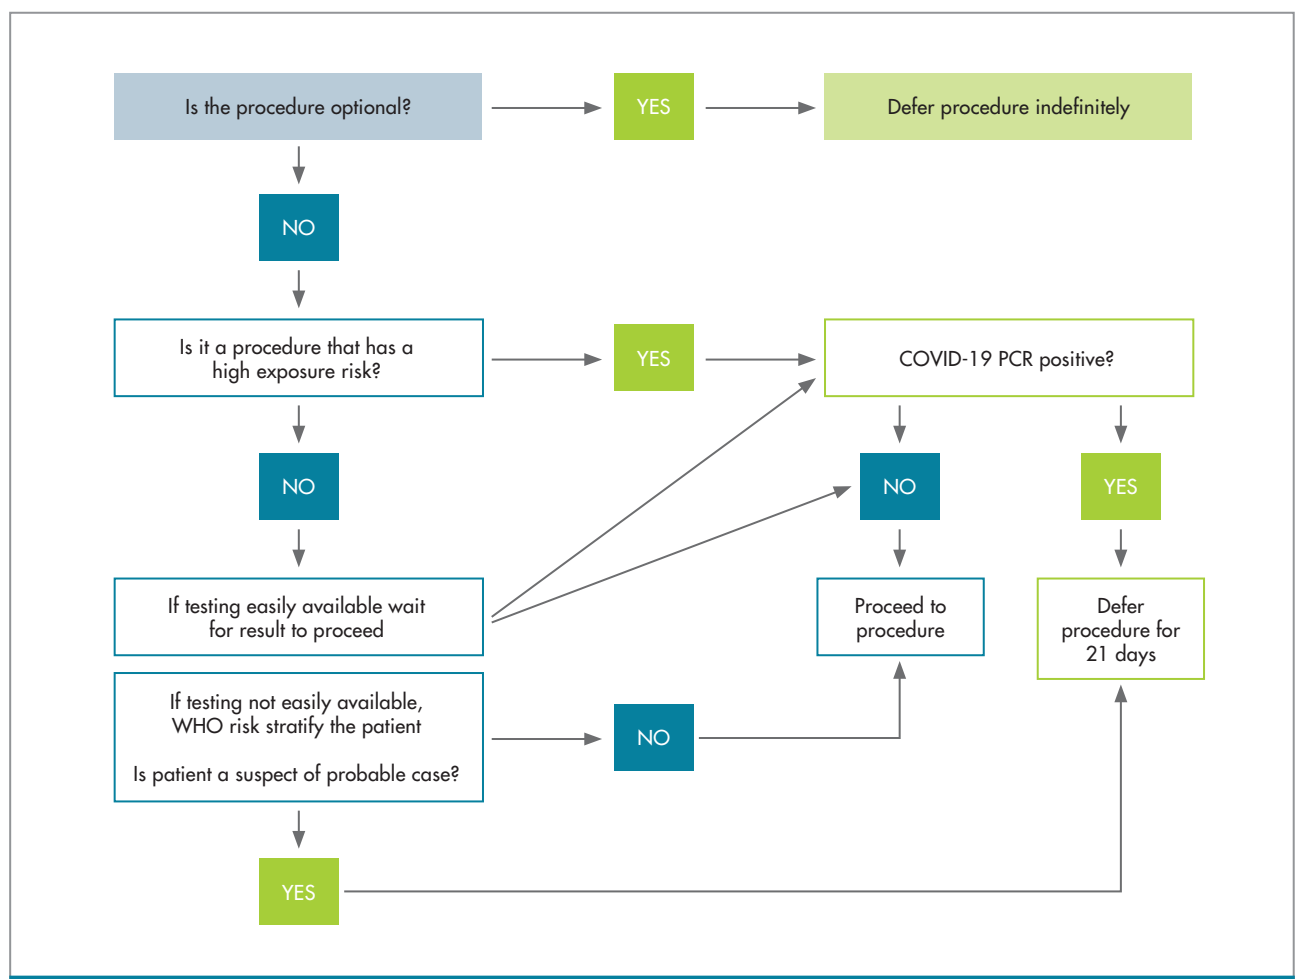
Is the procedure optional?

YES

Defer procedure indefinitely

NO

Is it a procedure that has a high exposure risk?

YES

COVID-19 PCR positive?

NO

NO

YES

If testing easily available wait for result to proceed

Proceed to procedure

Defer procedure for 21 days

If testing not easily available, WHO risk stratify the patient

Is patient a suspect of probable case?

NO

YES